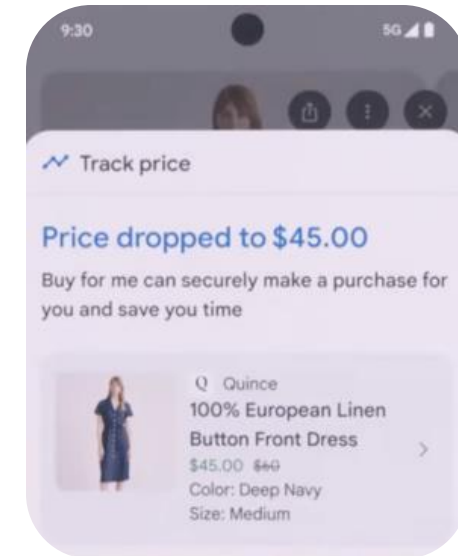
9:30

5G

Track price

Price dropped to $45.00

Buy for me can securely make a purchase for you and save you time

Q Quince
100% European Linen Button Front Dress
$45.00 $60
Color: Deep Navy
Size: Medium